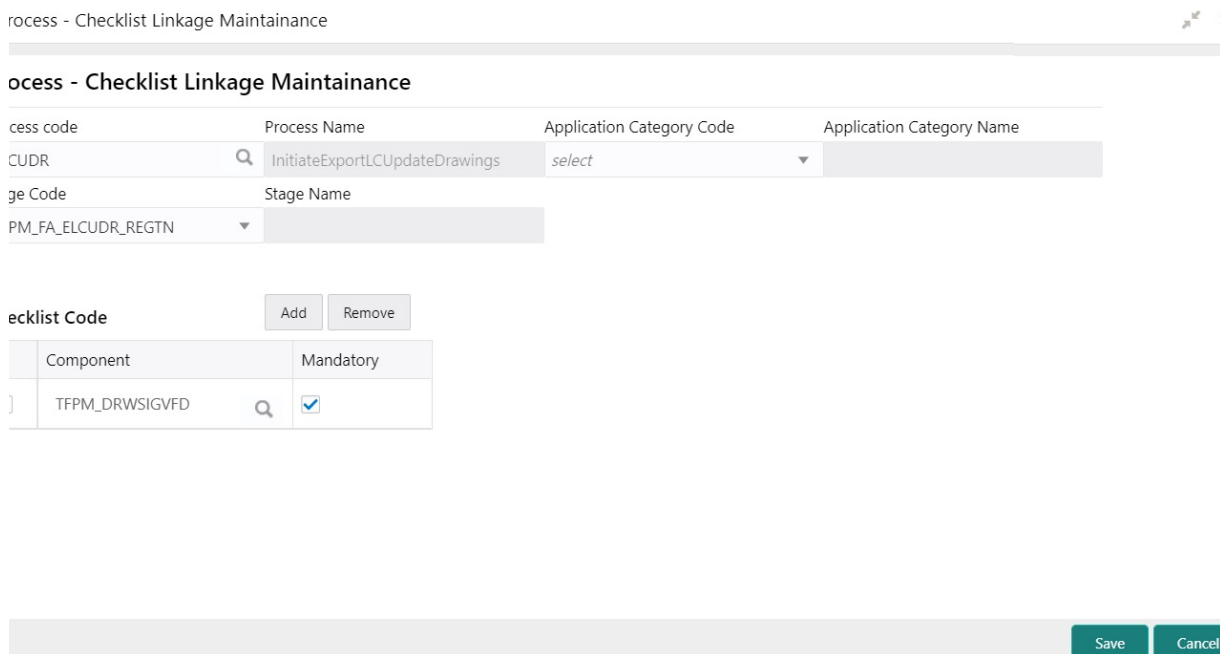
rocess - Checklist Linkage Maintainance

ocess - Checklist Linkage Maintainance

cess code
CUDR

Process Name
InitiateExportLCUpdateDrawings

Application Category Code
select

Application Category Name

ge Code
PM_FA_ELCUDR_REGTN

Stage Name

ecklist Code

Add

Remove

| | Component | Mandatory |
|---|---|---|
| | TFPM_DRWSIGVFD | ✓ |

Save

Cancel